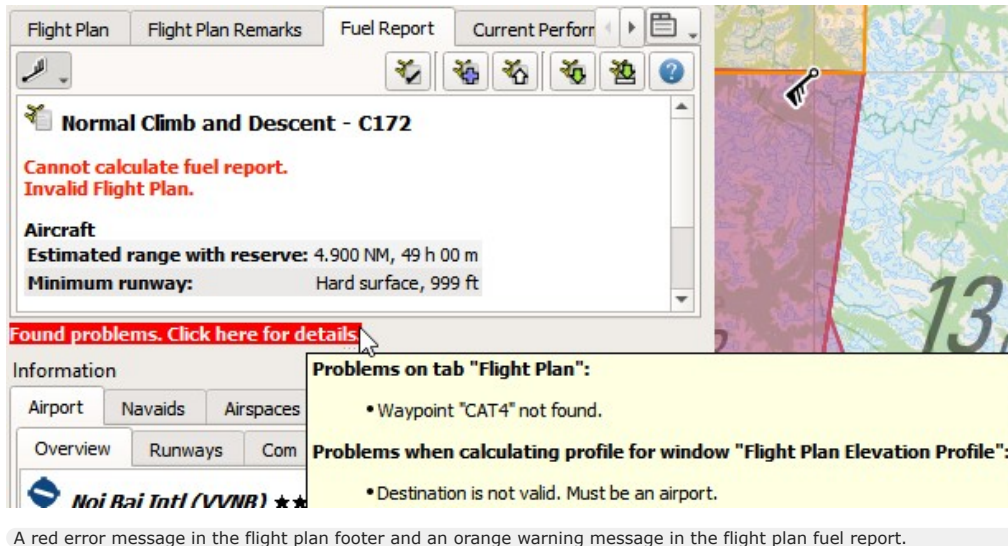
Flight Plan | Flight Plan Remarks | Fuel Report | Current Perforr

Normal Climb and Descent - C172

Cannot calculate fuel report.
Invalid Flight Plan.

Aircraft

| Estimated range with reserve: | 4.900 NM, 49 h 00 m |
|---|---|
| Minimum runway: | Hard surface, 999 ft |

Found problems. Click here for details

Information

Airport | Navaids | Airspaces

Overview | Runways | Com

Noi Bai Intl (VVNB) ★★

Problems on tab "Flight Plan":

• Waypoint "CAT4" not found.

Problems when calculating profile for window "Flight Plan Elevation Profile":

• Destination is not valid. Must be an airport.

13

A red error message in the flight plan footer and an orange warning message in the flight plan fuel report.